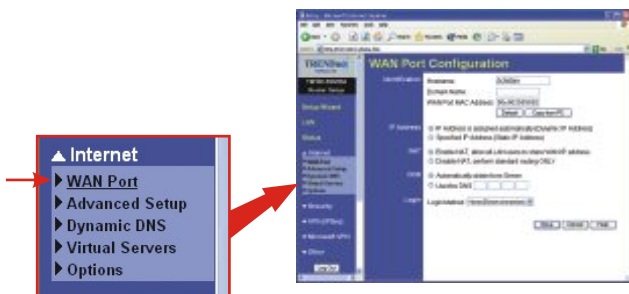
▲ Internet
▶ WAN Port
▶ Advanced Setup
▶ Dynamic DNS
▶ Virtual Servers
▶ Options

TRENDnet

WAN Port Configuration

Identification
Hostname
Domain Name
WAN Port MAC Address
Default
Copy from PC

IP Address
IP Address is assigned automatically (Dynamic IP Address)
Specified IP Address (Static IP Address)

NAT
Enable NAT, allow all LAN users to share WAN IP address
Disable NAT, perform standard routing ONLY

DNS
Automatically obtain from Server
Use this DNS

Login
Login Method

Save
Cancel
Help

Setup Wizard
LAN
Status
Internet
WAN Port
Advanced Setup
Dynamic DNS
Virtual Servers
Options
Security
Microsoft VPN
Other
Log Out